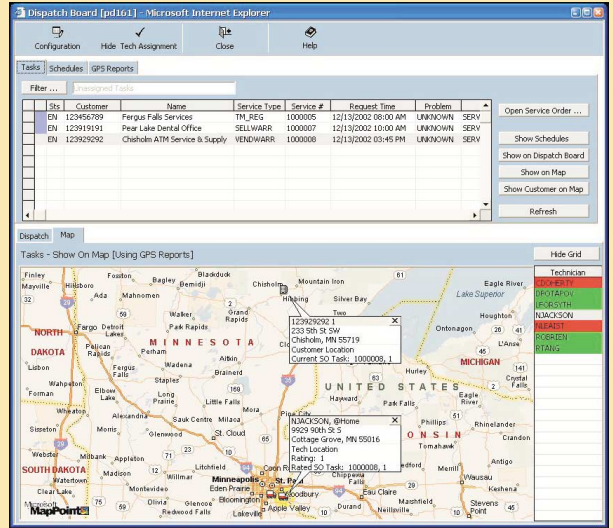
Dispatch Board [pd161] - Microsoft Internet Explorer

Configuration Hide Tech Assignment Close Help

Tasks Schedules GPS Reports

Filter ... Unassigned Tasks

| | Sts | Customer | Name | Service Type | Service # | Request Time | Problem | |
|---|---|---|---|---|---|---|---|---|
| | EN | 123456789 | Fergus Falls Services | TM_REG | 1000005 | 12/13/2002 08:00 PM | UNKNOWN | SERV |
| | EN | 123919191 | Pear Lake Dental Office | SELLWARR | 1000007 | 12/13/2002 10:00 AM | UNKNOWN | SERV |
| | EN | 123929292 | Chisholm ATM Service & Supply | VENDWARR | 1000008 | 12/13/2002 03:45 PM | UNKNOWN | SERV |

Open Service Order ...
Show Schedules
Show on Dispatch Board
Show on Map
Show Customer on Map
Refresh

Dispatch Map

Tasks - Show On Map [Using GPS Reports]

Hide Grid

Technician
CDOHERTY
DPOTAPOV
LFORSYTH
NJACKSON
NLEAIST
PROBIEN
RTANG

Finley Foston Bagley Blackduck Mountain Iron Eagle River Mayville Hillsboro Bemidji Chisholm Hibbing Silver Bay Lake Superior Ada Mahnomen 32 Walker Grand Rapids Houghton Fargo Detroit Lakes Park Rapids NORTH Pelican Rapids DAKOTA MINNESOTA Ontonagon L'Anse Fergus Falls MICHIGAN Lisbon Wahpeton Staples Brainerd Elbow Lake Long Prairie UNITED STATES Crystal Falls Eagle River Wheaton Little Falls Sisseton Morris Sauk Centre Milaca Pine City Glenwood St. Cloud Phillips Rhinelander Crandon ONSIN Tomahawk Merrill Wausau Milbank Appleton Willmar Minneapolis St. Paul Eden Prairie Woodbury Eau Claire SOUTH DAKOTA Watertown Clear Lake Montevideo Olivia Bloomington Apple Valley Durand Redwood Falls Marshfield Stevens Point Kewaunee Kesh Litchfield Coon Rapids Chippewa Falls Menomonie Mosinee 75 71 169 10 23 94 12 29 39 2 8 41 63 45 13 2 212 169

123929292 1
233 5th St SW
Chisholm, MN 55719
Customer Location
Current SO Task: 1000008, 1

NJACKSON, @Home
9929 90th St S
Cottage Grove, MN 55016
Tech Location
Rating: 1
Rated SO Task: 1000008, 1

MapPoint